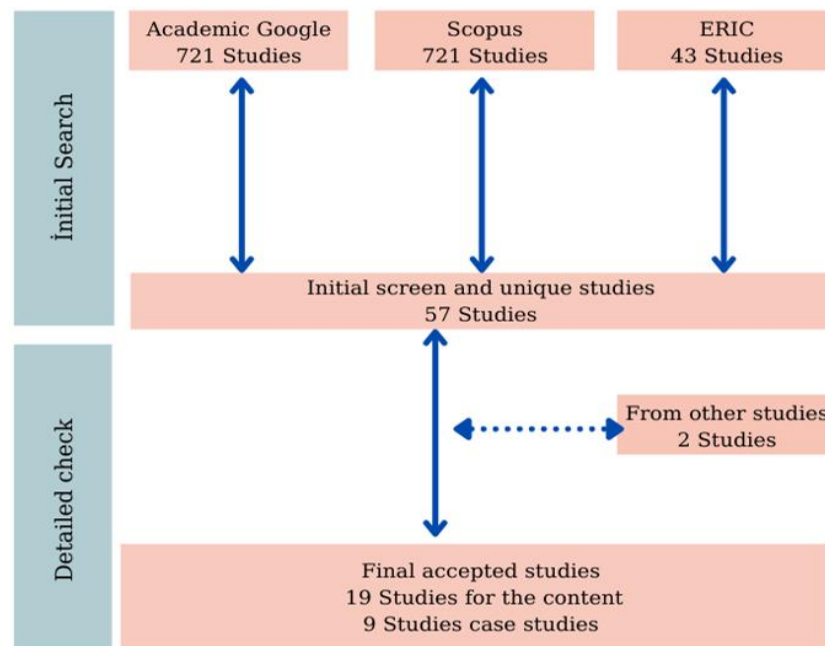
İnitial Search

Academic Google
721 Studies

Scopus
721 Studies

ERIC
43 Studies

Initial screen and unique studies
57 Studies

Detailed check

From other studies
2 Studies

Final accepted studies
19 Studies for the content
9 Studies case studies